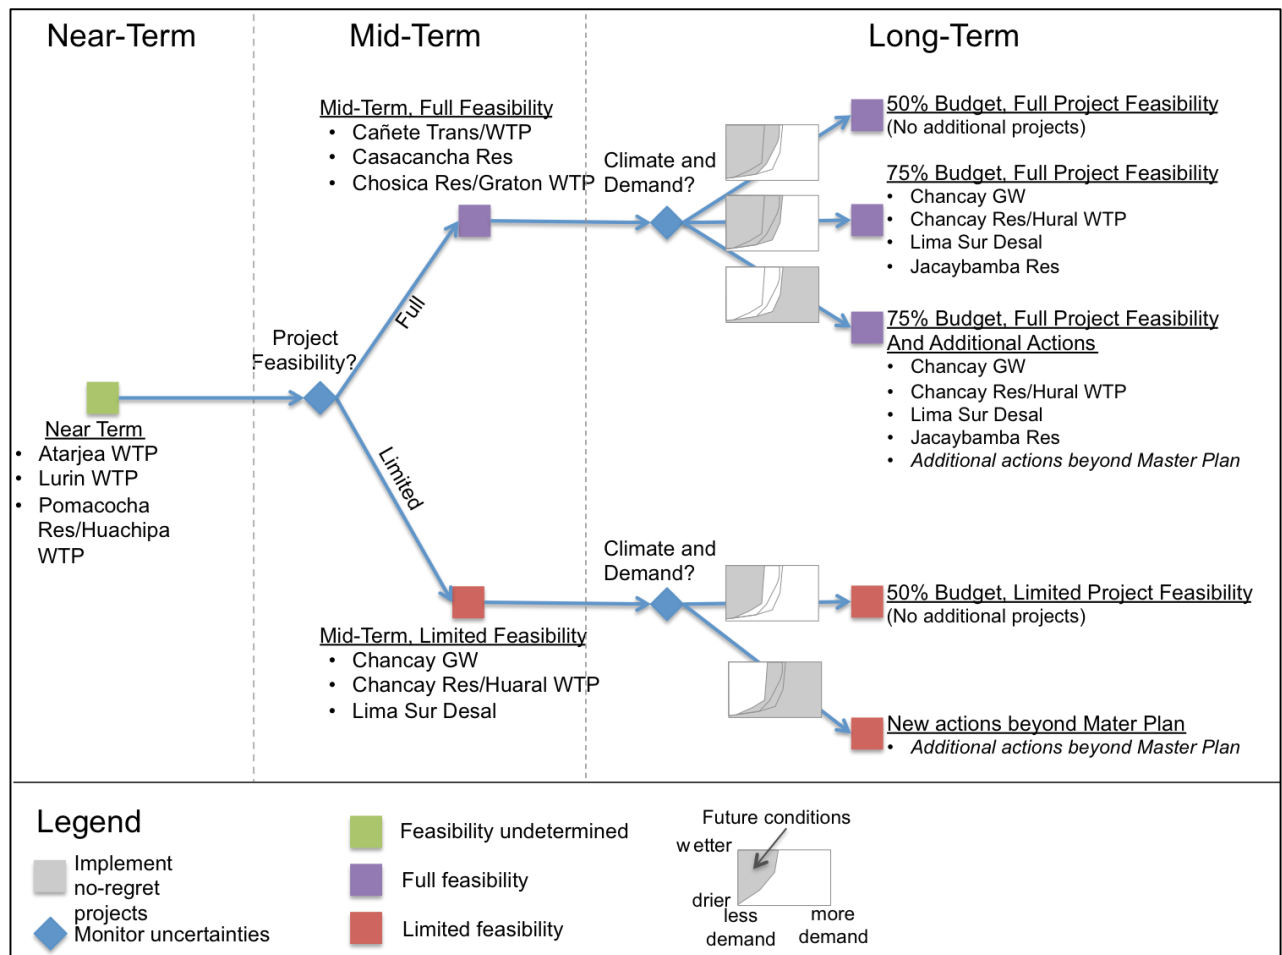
Near-Term

Mid-Term

Long-Term

Mid-Term, Full Feasibility
• Cañete Trans/WTP
• Casacancha Res
• Chosica Res/Graton WTP

Climate and Demand?

50% Budget, Full Project Feasibility
(No additional projects)

75% Budget, Full Project Feasibility
• Chancay GW
• Chancay Res/Hural WTP
• Lima Sur Desal
• Jacaybamba Res

Project Feasibility?

Full

75% Budget, Full Project Feasibility And Additional Actions
• Chancay GW
• Chancay Res/Hural WTP
• Lima Sur Desal
• Jacaybamba Res
• *Additional actions beyond Master Plan*

Near Term
• Atarjea WTP
• Lurin WTP
• Pomacocha Res/Huachipa WTP

Limited

Climate and Demand?

50% Budget, Limited Project Feasibility
(No additional projects)

Mid-Term, Limited Feasibility
• Chancay GW
• Chancay Res/Huaral WTP
• Lima Sur Desal

New actions beyond Mater Plan
• *Additional actions beyond Master Plan*

Legend

Implement no-regret projects

Monitor uncertainties

Feasibility undetermined

Full feasibility

Limited feasibility

Future conditions

wetter

drier

less demand

more demand